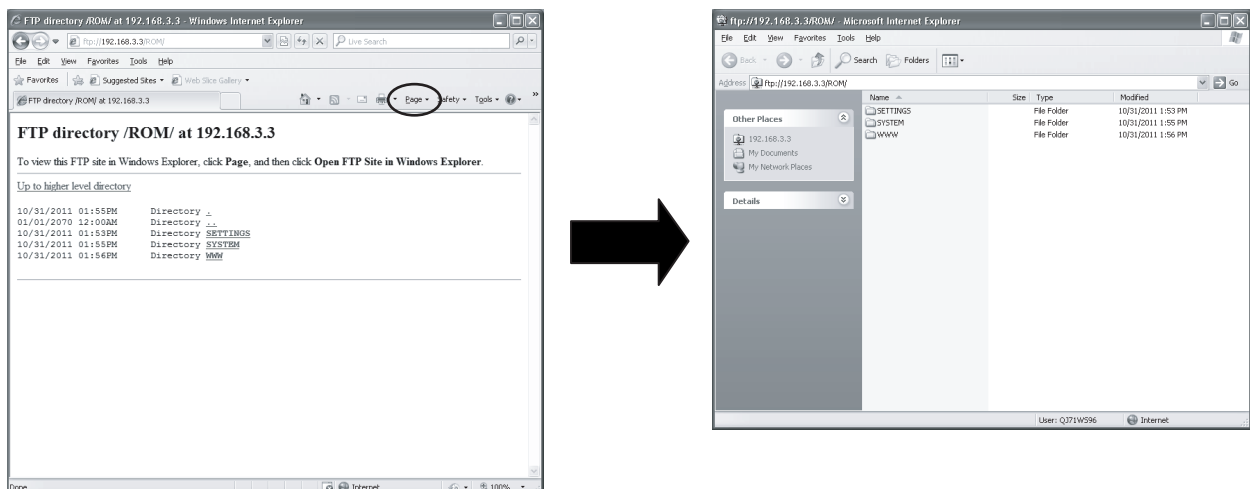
FTP directory /ROM/ at 192.168.3.3 - Windows Internet Explorer

ftp://192.168.3.3/ROM/

Live Search

File Edit View Favorites Tools Help

Favorites Suggested Sites Web Slice Gallery

FTP directory /ROM/ at 192.168.3.3

Page Safety Tools

FTP directory /ROM/ at 192.168.3.3

To view this FTP site in Windows Explorer, click Page, and then click Open FTP Site in Windows Explorer.

Up to higher level directory

10/31/2011 01:55PM Directory .
01/01/2070 12:00AM Directory ..
10/31/2011 01:53PM Directory SETTINGS
10/31/2011 01:55PM Directory SYSTEM
10/31/2011 01:56PM Directory WWW

Done Internet 100%

ftp://192.168.3.3/ROM/ - Microsoft Internet Explorer

File Edit View Favorites Tools Help

Back Search Folders

Address ftp://192.168.3.3/ROM/ Go

Other Places

192.168.3.3
My Documents
My Network Places

Details

| Name | Size | Type | Modified |
|---|---|---|---|
| SETTINGS | | File Folder | 10/31/2011 1:53 PM |
| SYSTEM | | File Folder | 10/31/2011 1:55 PM |
| WWW | | File Folder | 10/31/2011 1:56 PM |

User: QJ71WS96 Internet